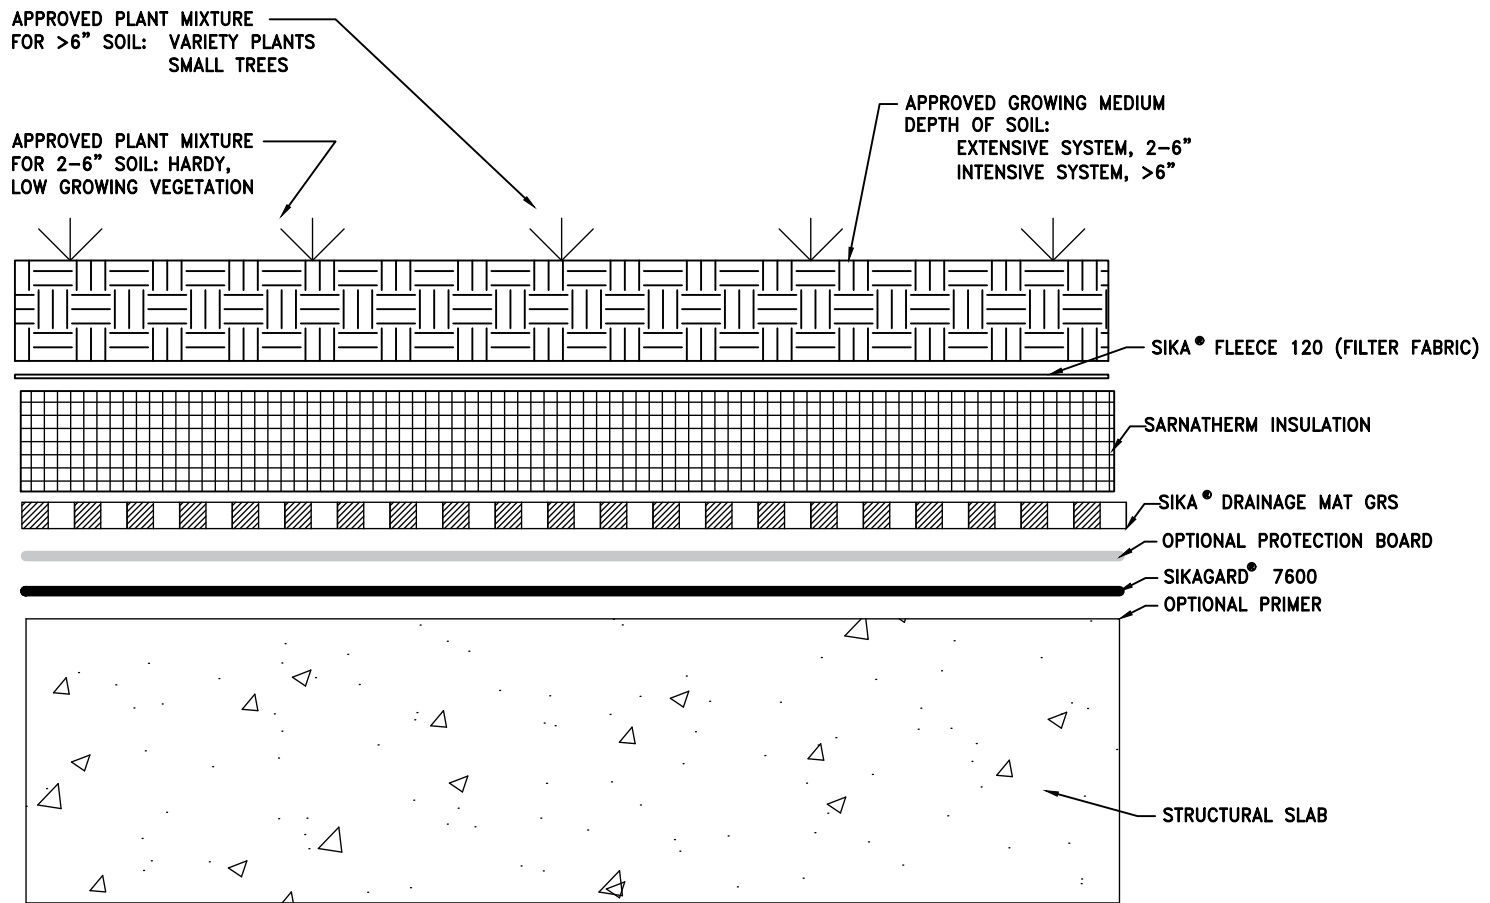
APPROVED PLANT MIXTURE
FOR >6" SOIL: VARIETY PLANTS
SMALL TREES

APPROVED GROWING MEDIUM
DEPTH OF SOIL:
EXTENSIVE SYSTEM, 2–6"
INTENSIVE SYSTEM, >6"

APPROVED PLANT MIXTURE
FOR 2–6" SOIL: HARDY,
LOW GROWING VEGETATION

SIKA® FLEECE 120 (FILTER FABRIC)

SARNATHERM INSULATION

SIKA® DRAINAGE MAT GRS

OPTIONAL PROTECTION BOARD

SIKAGARD® 7600

OPTIONAL PRIMER

STRUCTURAL SLAB